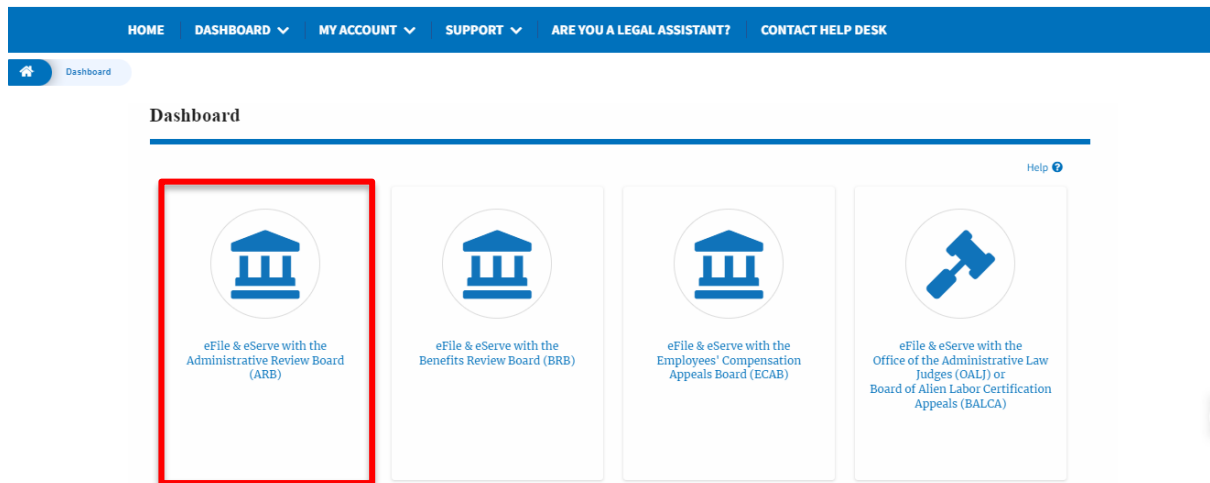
HOME DASHBOARD MY ACCOUNT SUPPORT ARE YOU A LEGAL ASSISTANT? CONTACT HELP DESK

Dashboard

Dashboard

Help

eFile & eServe with the Administrative Review Board (ARB)

eFile & eServe with the Benefits Review Board (BRB)

eFile & eServe with the Employees' Compensation Appeals Board (ECAB)

eFile & eServe with the Office of the Administrative Law Judges (OALJ) or Board of Alien Labor Certification Appeals (BALCA)